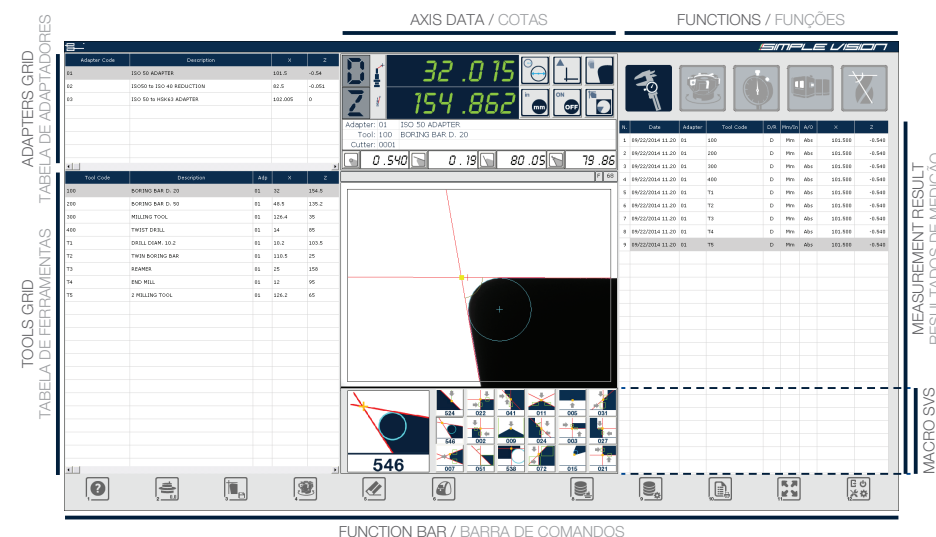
AXIS DATA / COTAS

FUNCTIONS / FUNÇÕES

ADAPTERS GRID
TABELA DE ADAPTADORES

SIMPLE VISION

| Adapter Code | Description | X | Z |
|---|---|---|---|
| 01 | ISO 50 ADAPTER | 101.5 | -0.54 |
| 02 | ISO50 to ISO 40 REDUCTION | 92.5 | -0.051 |
| 03 | ISO 50 to HSK63 ADAPTER | 102.005 | 0 |

X 32.015
Z 154.862

in mm
ON OFF

Adapter: 01 ISO 50 ADAPTER
Tool: 100 BORING BAR D. 20
Cutter: 0001

0.540 0.19 80.05 79.86

F 60

| N. | Date | Adapter | Tool Code | O/R | Mm/In | A/D | X | Z |
|---|---|---|---|---|---|---|---|---|
| 1 | 09/22/2014 11.20 | 01 | 100 | D | Mm | Abs | 101.500 | -0.540 |
| 2 | 09/22/2014 11.20 | 01 | 200 | D | Mm | Abs | 101.500 | -0.540 |
| 3 | 09/22/2014 11.20 | 01 | 300 | D | Mm | Abs | 101.500 | -0.540 |
| 4 | 09/22/2014 11.20 | 01 | 400 | D | Mm | Abs | 101.500 | -0.540 |
| 5 | 09/22/2014 11.20 | 01 | T1 | D | Mm | Abs | 101.500 | -0.540 |
| 6 | 09/22/2014 11.20 | 01 | T2 | D | Mm | Abs | 101.500 | -0.540 |
| 7 | 09/22/2014 11.20 | 01 | T3 | D | Mm | Abs | 101.500 | -0.540 |
| 8 | 09/22/2014 11.20 | 01 | T4 | D | Mm | Abs | 101.500 | -0.540 |
| 9 | 09/22/2014 11.20 | 01 | T5 | D | Mm | Abs | 101.500 | -0.540 |

MEASUREMENT RESULT
RESULTADOS DE MEDIÇÃO

TOOLS GRID
TABELA DE FERRAMENTAS

| Tool Code | Description | Adp | X | Z |
|---|---|---|---|---|
| 100 | BORING BAR D. 20 | 01 | 32 | 154.8 |
| 200 | BORING BAR D. 50 | 01 | 48.5 | 135.2 |
| 300 | MILLING TOOL | 01 | 126.4 | 35 |
| 400 | TWIST DRILL | 01 | 14 | 85 |
| T1 | DRILL DIAM. 10.2 | 01 | 10.2 | 103.5 |
| T2 | TWIN BORING BAR | 01 | 110.5 | 25 |
| T3 | REAMER | 01 | 25 | 156 |
| T4 | END MILL | 01 | 12 | 95 |
| T5 | 2 MILLING TOOL | 01 | 126.2 | 65 |

546

524 022 041 011 005 031
546 002 009 024 003 027
007 051 538 072 015 021

MACRO SVS

1 2 3 4 5 6 8 9 10 11 12

FUNCTION BAR / BARRA DE COMANDOS